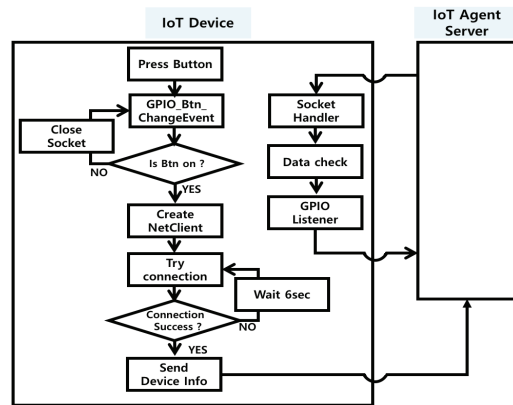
IoT Device

IoT Agent Server

Press Button

GPIO_Btn_ ChangeEvent

Close Socket

Is Btn on ?

NO

YES

Create NetClient

Try connection

Wait 6sec

Connection Success ?

NO

YES

Send Device Info

Socket Handler

Data check

GPIO Listener